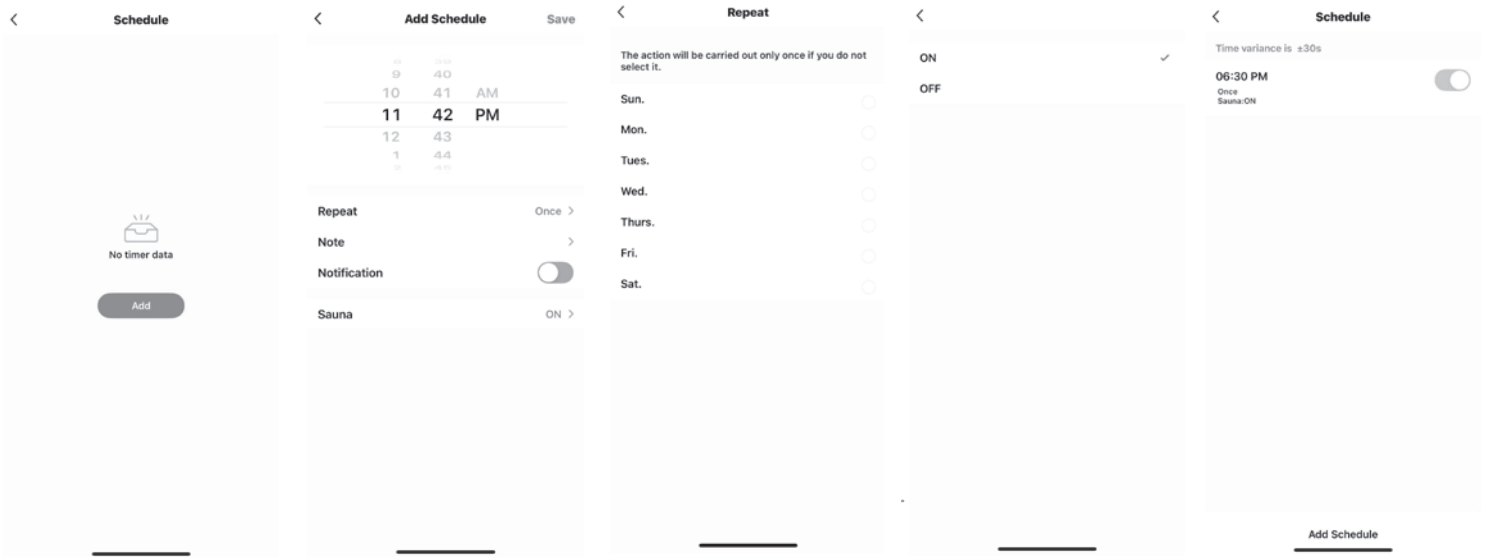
<

Schedule

No timer data

Add

<

Add Schedule

Save

9 40
10 41 AM
11 42 PM
12 43
1 44

Repeat

Once >

Note

>

Notification

Sauna

ON >

<

Repeat

The action will be carried out only once if you do not select it.

Sun.

Mon.

Tues.

Wed.

Thurs.

Fri.

Sat.

<

ON

✓

OFF

<

Schedule

Time variance is ±30s

06:30 PM

Once
Sauna:ON

Add Schedule